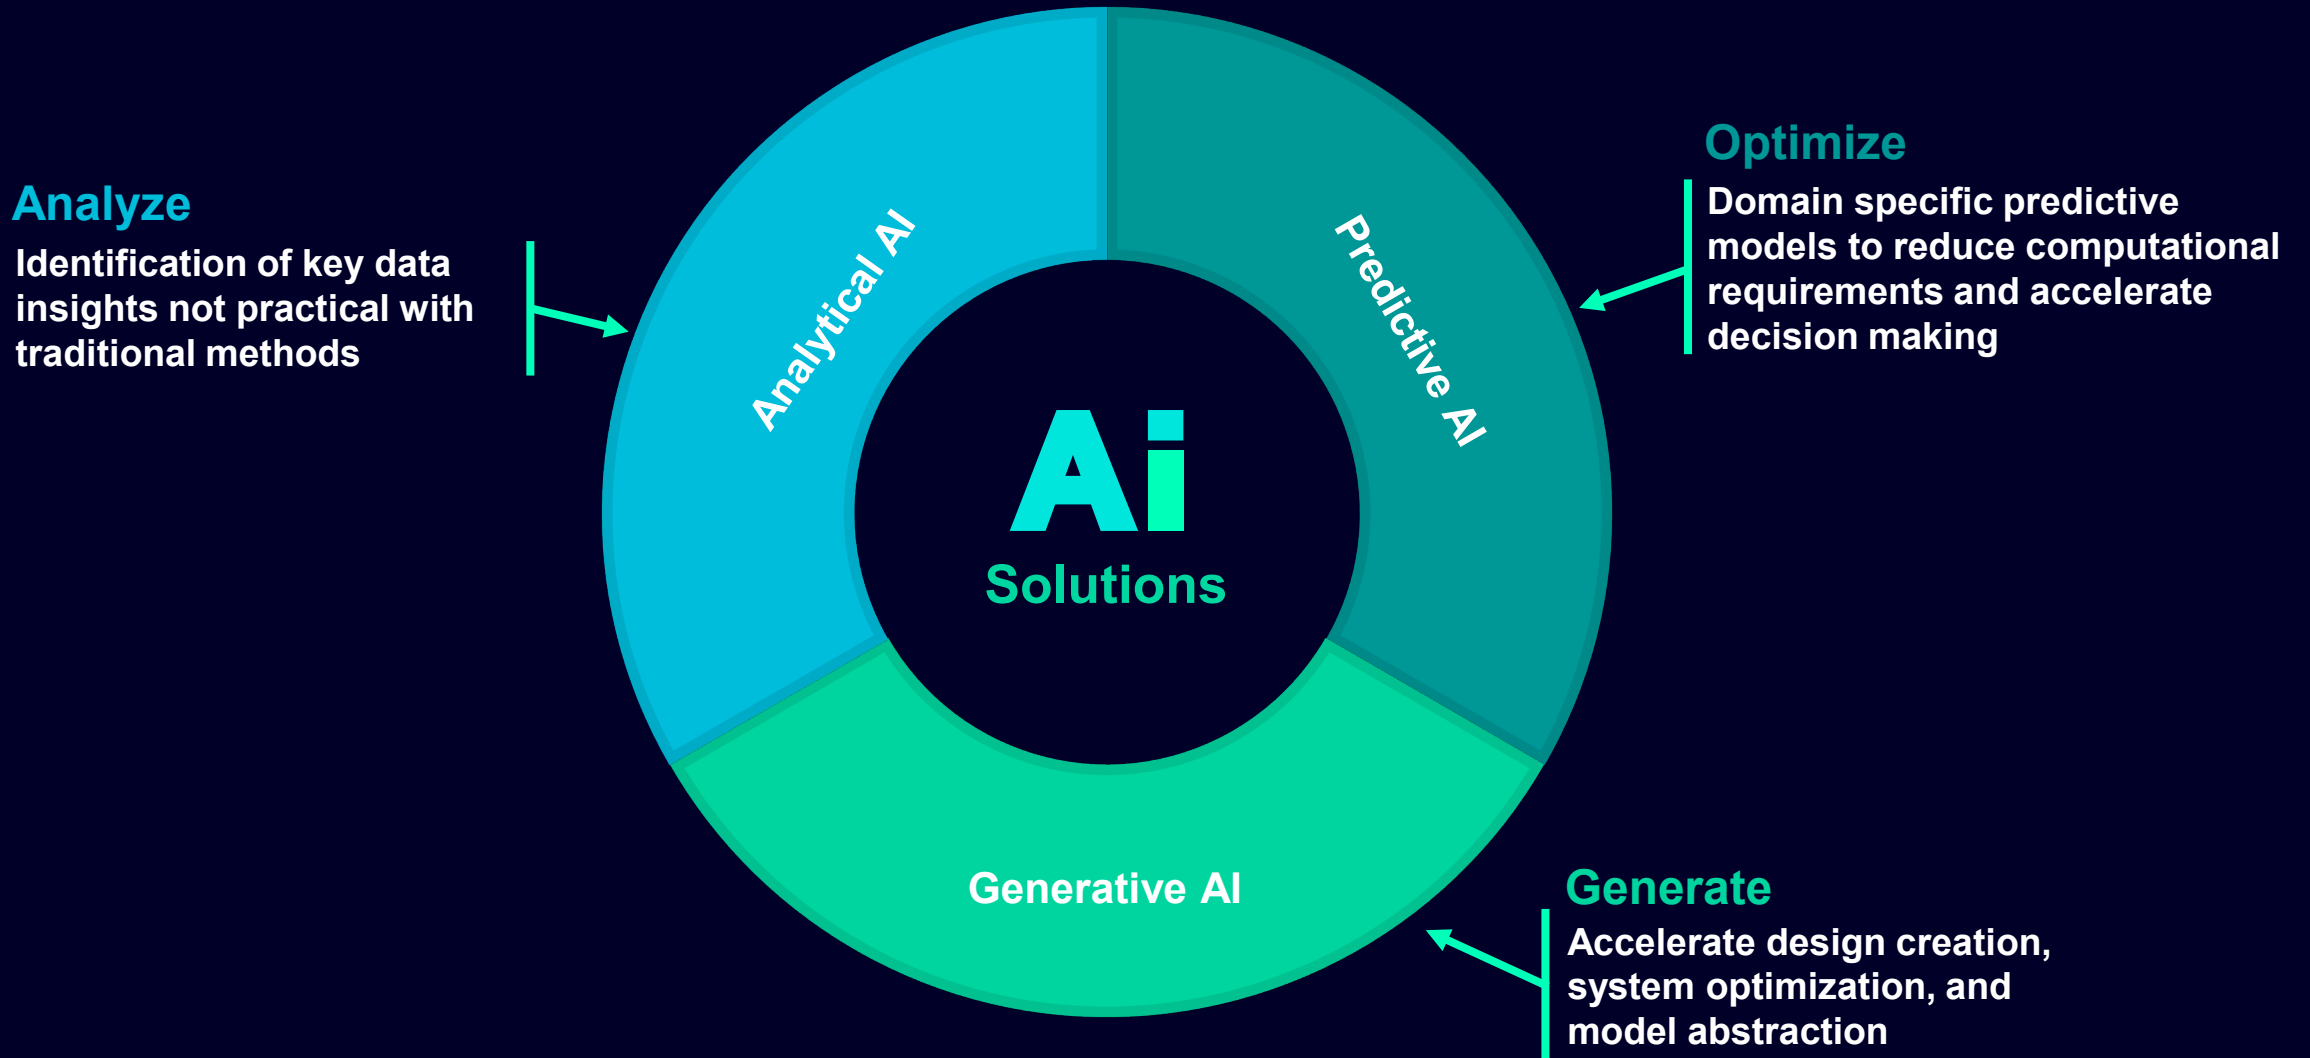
Analyze
Identification of key data insights not practical with traditional methods

Analytical AI

Predictive AI

Optimize
Domain specific predictive models to reduce computational requirements and accelerate decision making

Ai
Solutions

Generative AI

Generate
Accelerate design creation, system optimization, and model abstraction